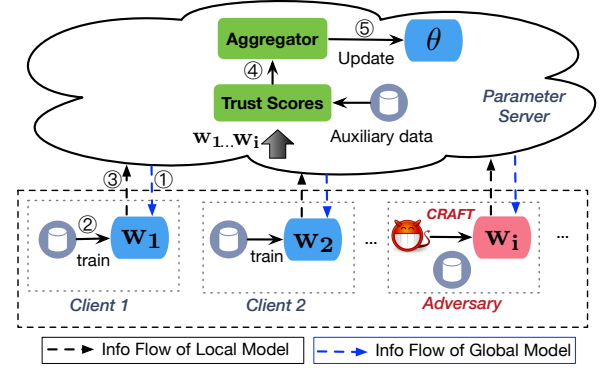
Aggregator
⑤
Update
$\theta$
④
Trust Scores
Auxiliary data
Parameter Server
$\mathbf{w}_1 ... \mathbf{w}_i$
③
①
②
train
$\mathbf{w}_1$
Client 1
train
$\mathbf{w}_2$
Client 2
...
CRAFT
$\mathbf{w}_i$
...
Adversary
Info Flow of Local Model
Info Flow of Global Model